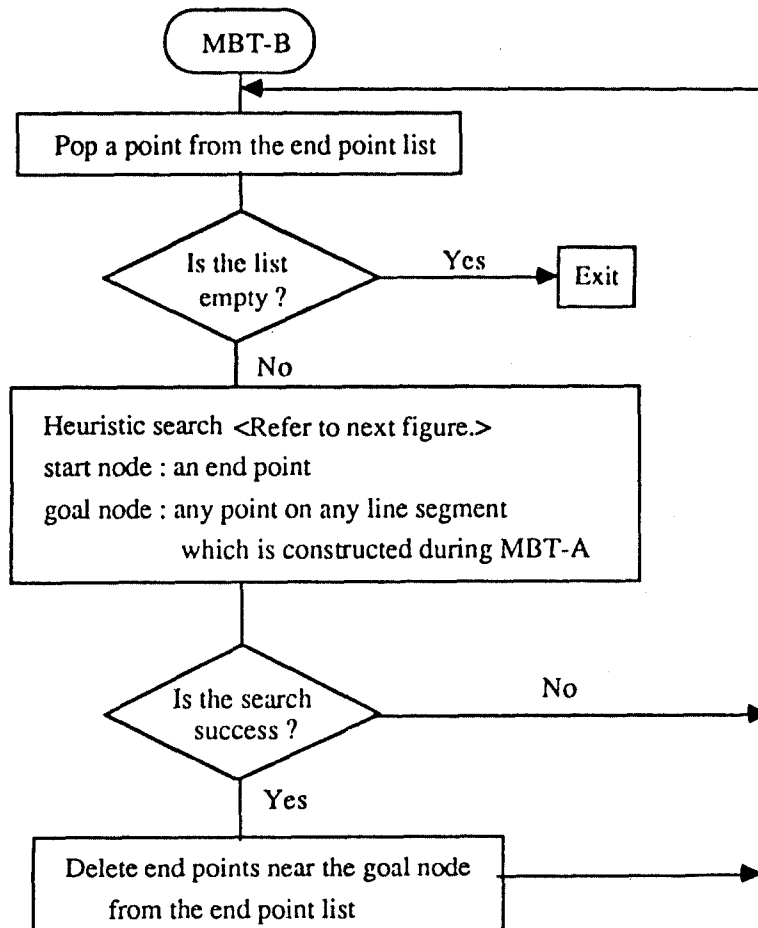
MBT-B

Pop a point from the end point list

Is the list empty ?

Yes

Exit

No

Heuristic search <Refer to next figure.>
start node : an end point
goal node : any point on any line segment which is constructed during MBT-A

Is the search success ?

No

Yes

Delete end points near the goal node from the end point list